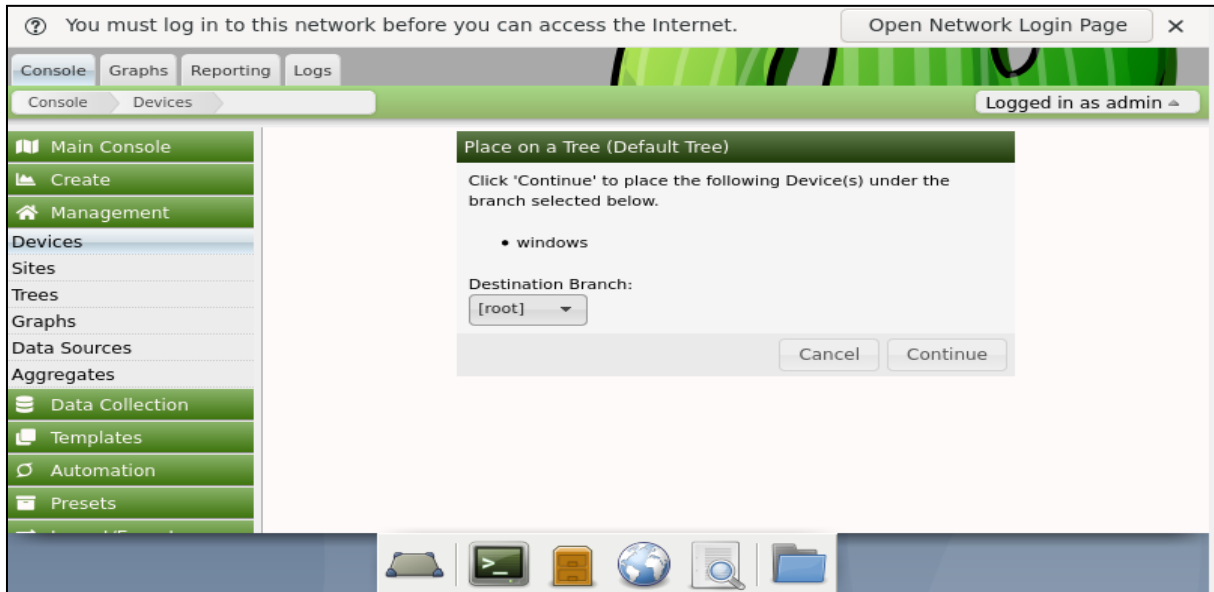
You must log in to this network before you can access the Internet.
Open Network Login Page
×

Console Graphs Reporting Logs

Console Devices

Logged in as admin

Main Console
Create
Management
Devices
Sites
Trees
Graphs
Data Sources
Aggregates
Data Collection
Templates
Automation
Presets
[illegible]

Place on a Tree (Default Tree)

Click 'Continue' to place the following Device(s) under the branch selected below.

• windows

Destination Branch:
[root]

Cancel Continue